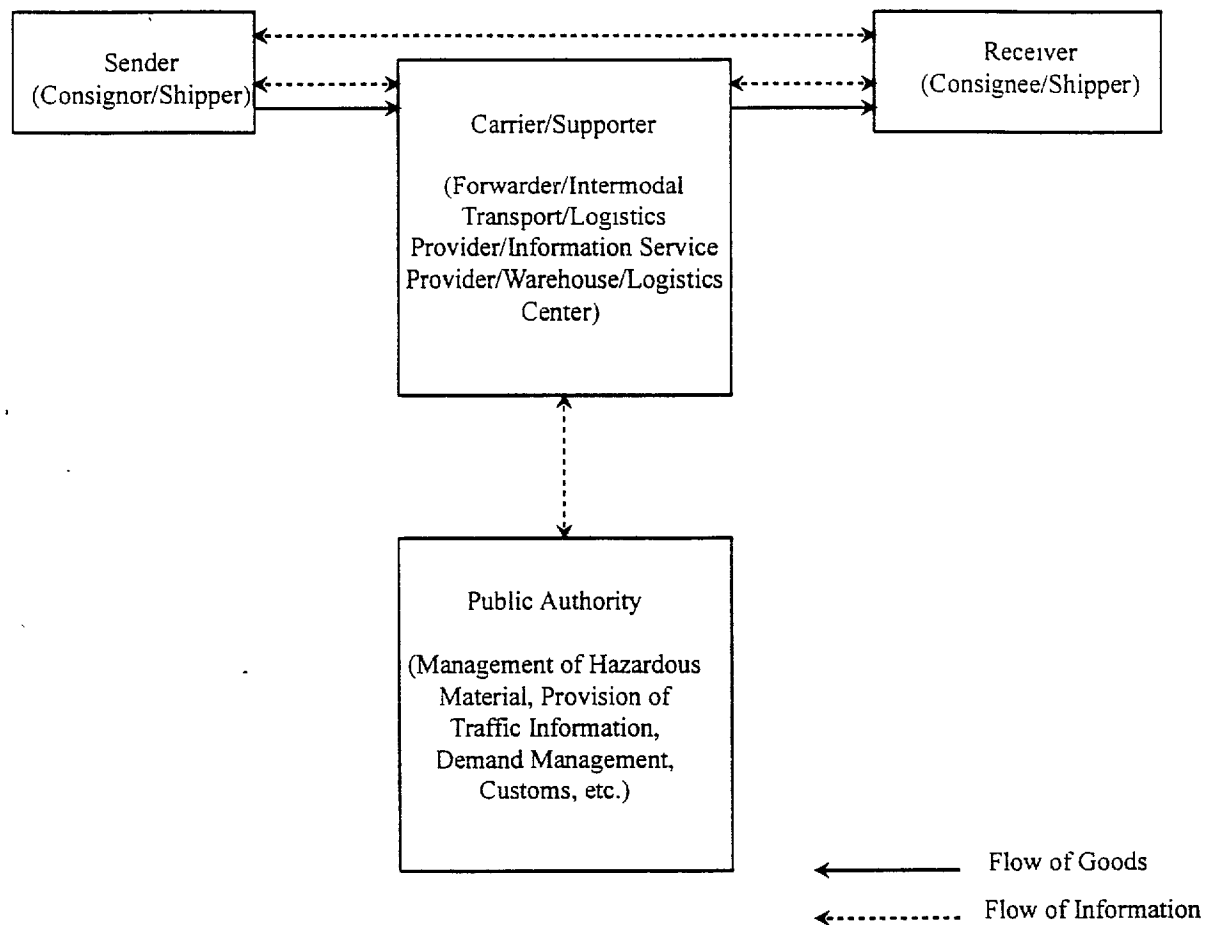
Sender
(Consignor/Shipper)

Carrier/Supporter

(Forwarder/Intermodal Transport/Logistics Provider/Information Service Provider/Warehouse/Logistics Center)

Receiver
(Consignee/Shipper)

Public Authority

(Management of Hazardous Material, Provision of Traffic Information, Demand Management, Customs, etc.)

Flow of Goods

Flow of Information